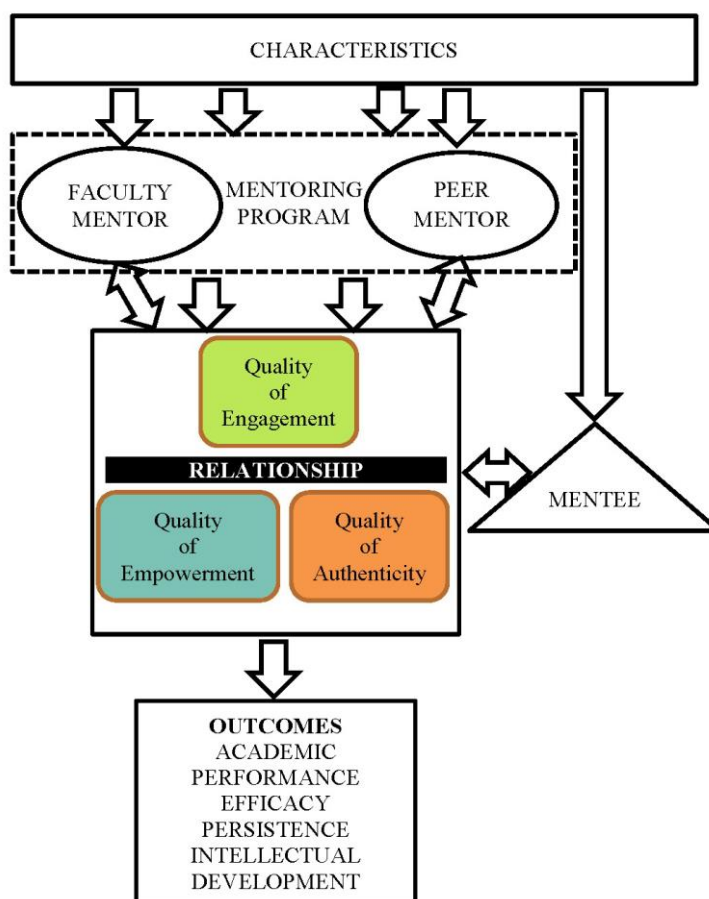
CHARACTERISTICS

FACULTY MENTOR

MENTORING PROGRAM

PEER MENTOR

Quality of Engagement

RELATIONSHIP

Quality of Empowerment

Quality of Authenticity

MENTEE

OUTCOMES
ACADEMIC PERFORMANCE
EFFICACY
PERSISTENCE
INTELLECTUAL DEVELOPMENT